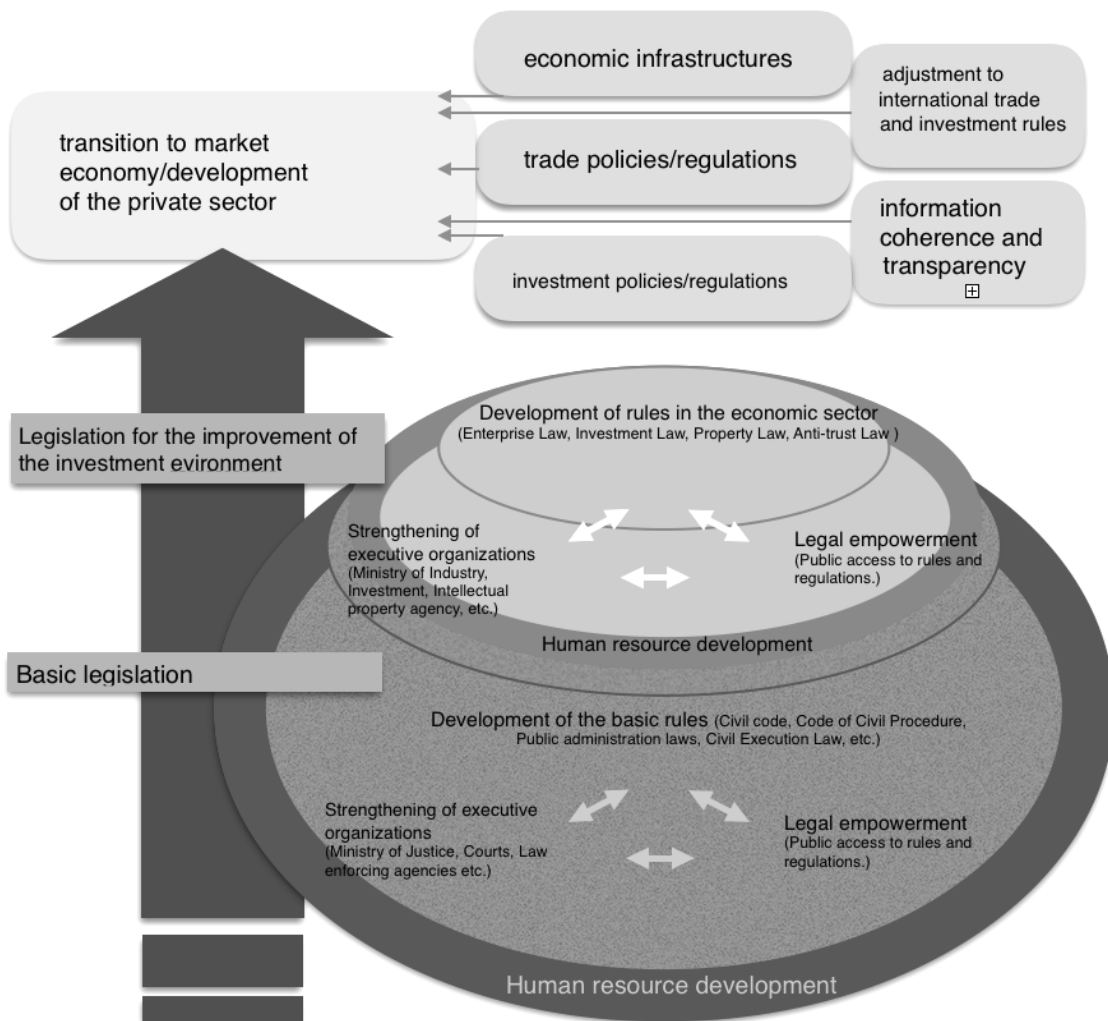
economic infrastructures

adjustment to international trade and investment rules

transition to market economy/development of the private sector

trade policies/regulations

information coherence and transparency

investment policies/regulations

Legislation for the improvement of the investment evironment

Development of rules in the economic sector
(Enterprise Law, Investment Law, Property Law, Anti-trust Law )

Strengthening of executive organizations
(Ministry of Industry, Investment, Intellectual property agency, etc.)

Legal empowerment
(Public access to rules and regulations.)

Human resource development

Basic legislation

Development of the basic rules (Civil code, Code of Civil Procedure, Public administration laws, Civil Execution Law, etc.)

Strengthening of executive organizations
(Ministry of Justice, Courts, Law enforcing agencies etc.)

Legal empowerment
(Public access to rules and regulations.)

Human resource development